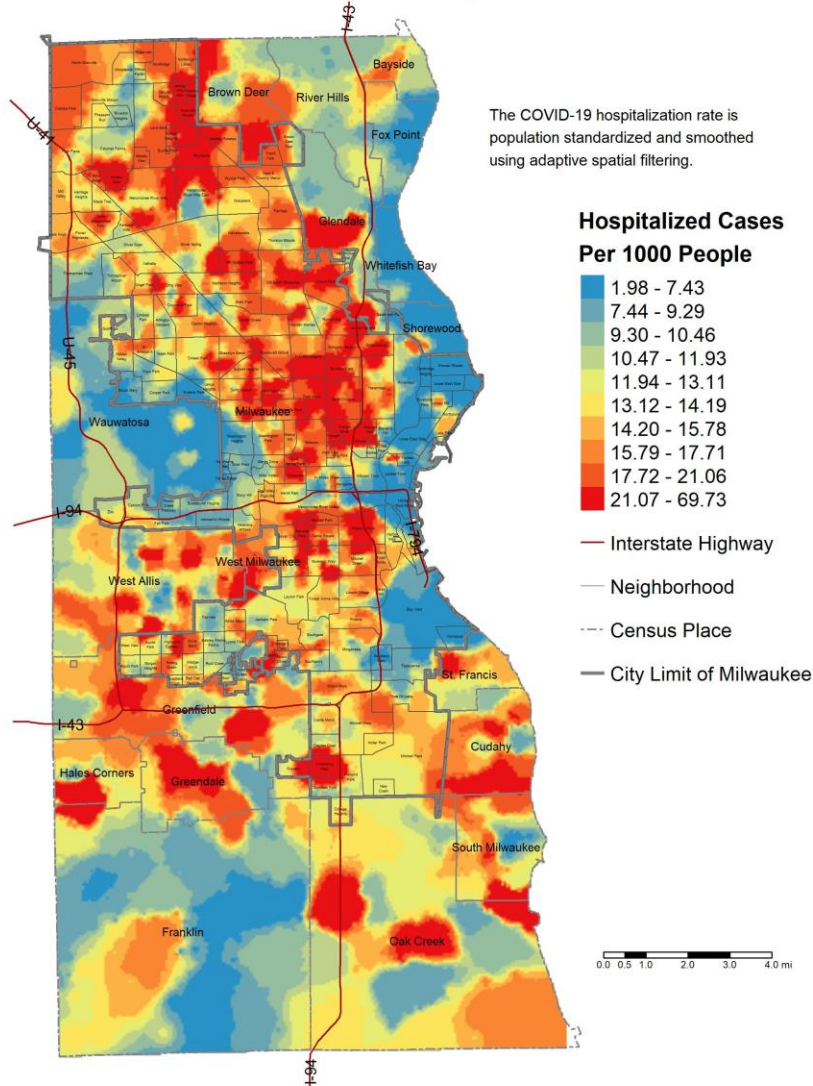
I-43

U-41

Bayside

Brown Deer

River Hills

Fox Point

The COVID-19 hospitalization rate is population standardized and smoothed using adaptive spatial filtering.

Glendale

Hospitalized Cases Per 1000 People

Whitefish Bay

1.98 - 7.43
7.44 - 9.29
9.30 - 10.46
10.47 - 11.93
11.94 - 13.11
13.12 - 14.19
14.20 - 15.78
15.79 - 17.71
17.72 - 21.06
21.07 - 69.73

Shorewood

U-45

Wauwatosa

Milwaukee

I-94

I-794

Interstate Highway

West Milwaukee

West Allis

Neighborhood

Census Place

City Limit of Milwaukee

St. Francis

I-43

Greenfield

Cudahy

Hales Corners

Greendale

South Milwaukee

Franklin

Oak Creek

0.0 0.5 1.0 2.0 3.0 4.0 mi

I-94